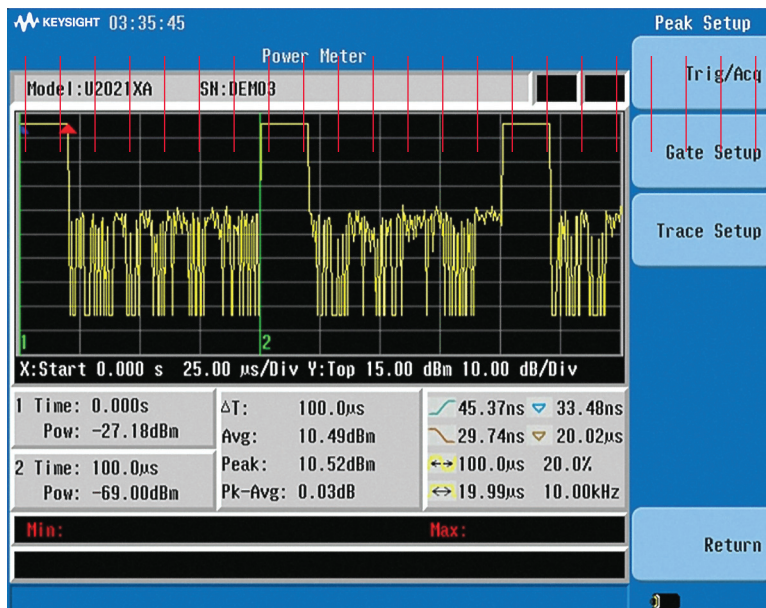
KEYSIGHT 03:35:45

Peak Setup

Power Meter

Model:U2021XA SN:DEMO3

Trig/Acq

Gate Setup

Trace Setup

1

2

X:Start 0.000 s 25.00 µs/Div Y:Top 15.00 dBm 10.00 dB/Div

1 Time: 0.000s
Pow: -27.18dBm

2 Time: 100.0µs
Pow: -69.00dBm

ΔT: 100.0µs
Avg: 10.49dBm
Peak: 10.52dBm
Pk-Avg: 0.03dB

45.37ns 33.48ns
29.74ns 20.02µs
100.0µs 20.0%
19.99µs 10.00kHz

Min:

Max:

Return